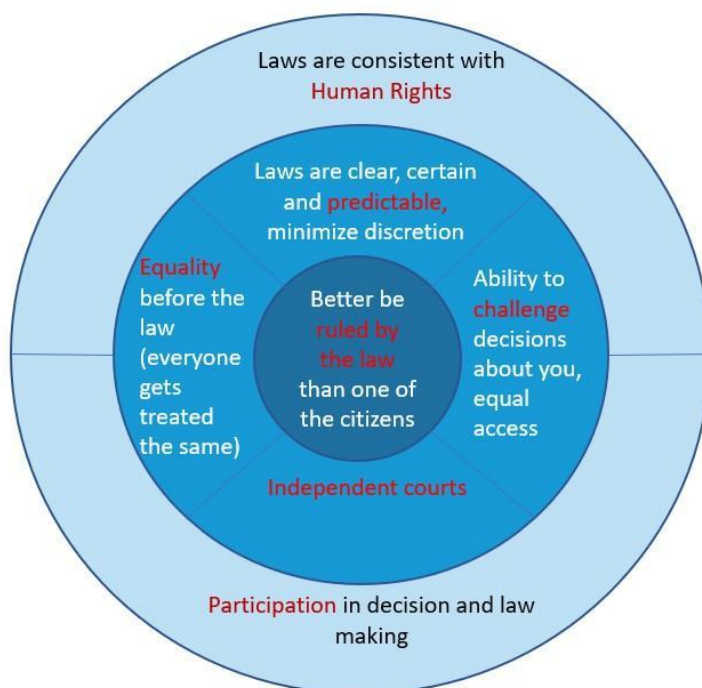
Laws are consistent with Human Rights

Laws are clear, certain and predictable, minimize discretion

Equality before the law (everyone gets treated the same)

Better be ruled by the law than one of the citizens

Ability to challenge decisions about you, equal access

Independent courts

Participation in decision and law making